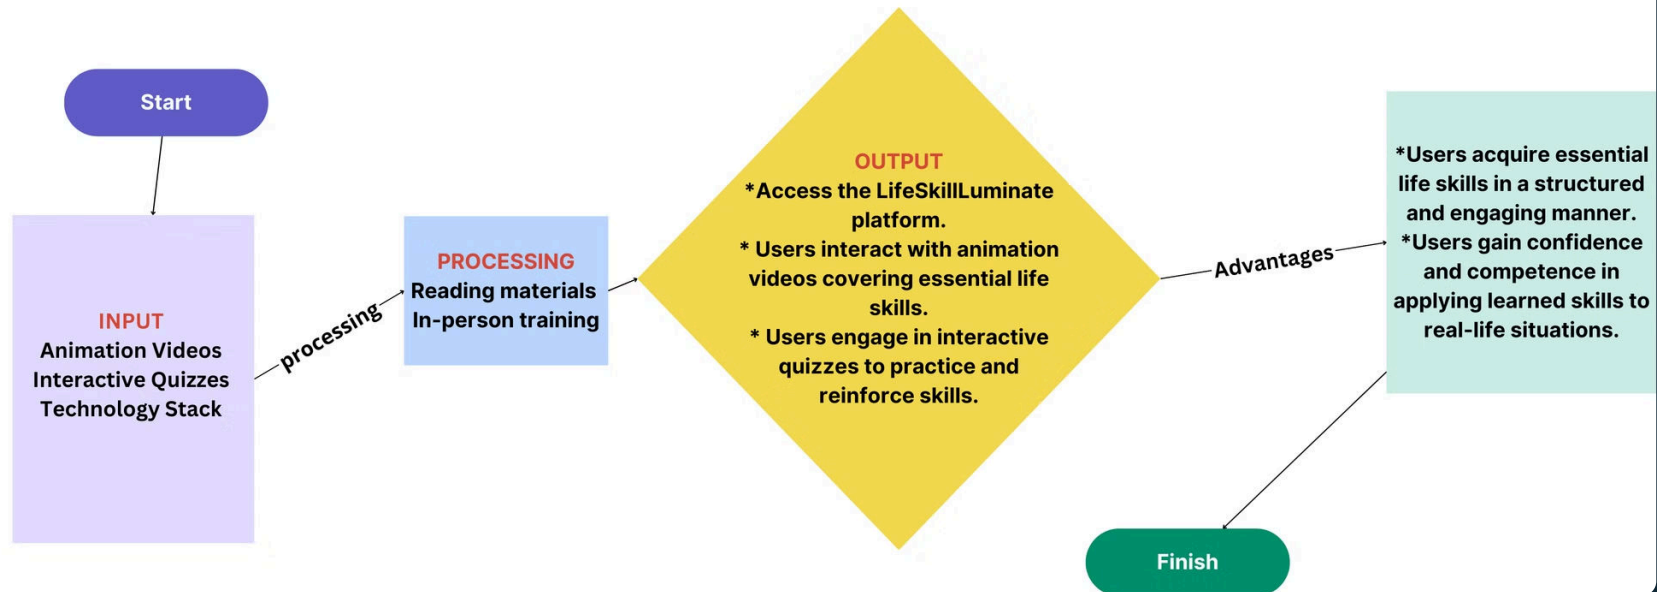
Start

INPUT
Animation Videos
Interactive Quizzes
Technology Stack

processing

PROCESSING
Reading materials
In-person training

OUTPUT
*Access the LifeSkillLuminate platform.
* Users interact with animation videos covering essential life skills.
* Users engage in interactive quizzes to practice and reinforce skills.

Advantages

*Users acquire essential life skills in a structured and engaging manner.
*Users gain confidence and competence in applying learned skills to real-life situations.

Finish